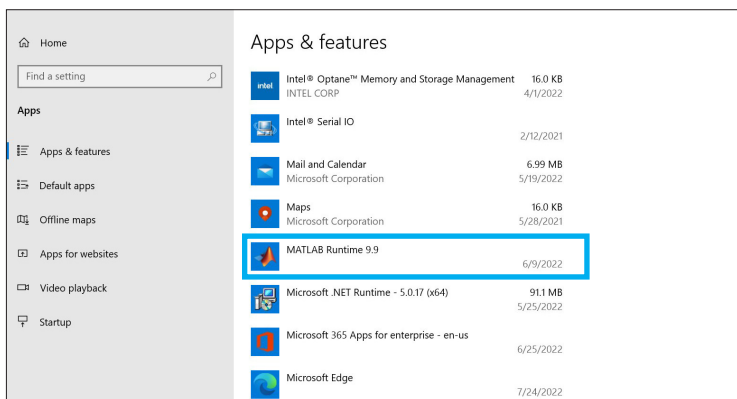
Home

Find a setting

Apps

Apps & features

Default apps

Offline maps

Apps for websites

Video playback

Startup

Apps & features

intel

Intel® Optane™ Memory and Storage Management 16.0 KB
INTEL CORP 4/1/2022

Intel® Serial IO
2/12/2021

Mail and Calendar 6.99 MB
Microsoft Corporation 5/19/2022

Maps 16.0 KB
Microsoft Corporation 5/28/2021

MATLAB Runtime 9.9
6/9/2022

Microsoft .NET Runtime - 5.0.17 (x64) 91.1 MB
5/25/2022

Microsoft 365 Apps for enterprise - en-us
6/25/2022

Microsoft Edge
7/24/2022